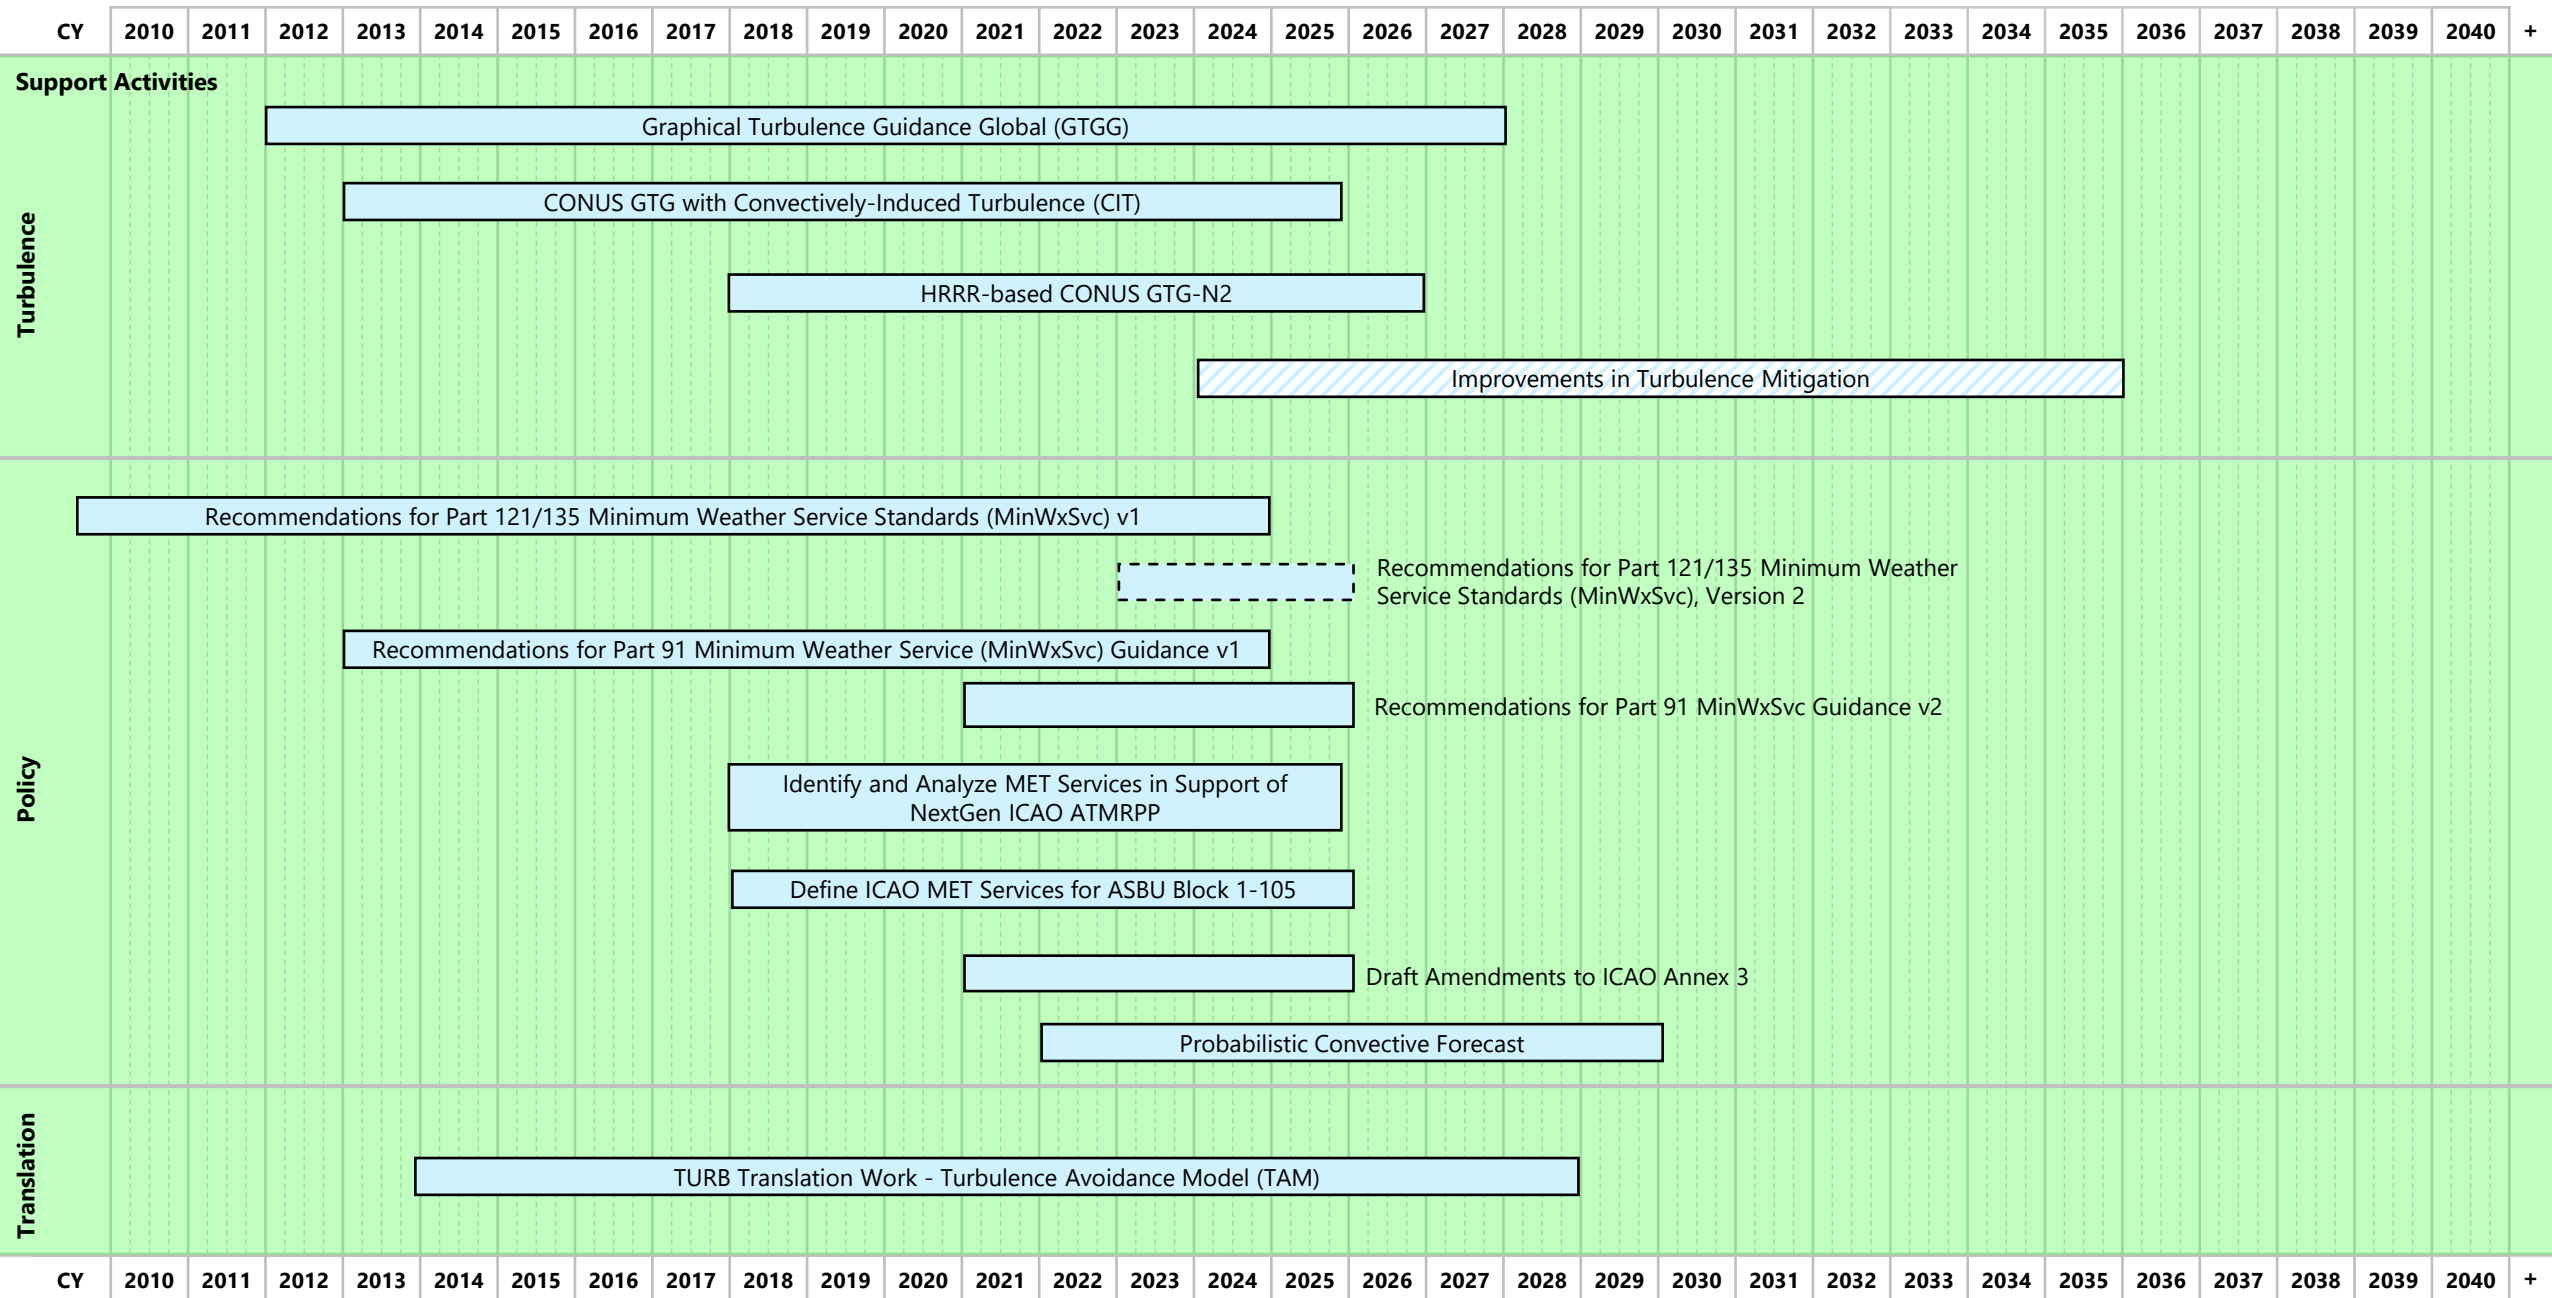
CY 2010 2011 2012 2013 2014 2015 2016 2017 2018 2019 2020 2021 2022 2023 2024 2025 2026 2027 2028 2029 2030 2031 2032 2033 2034 2035 2036 2037 2038 2039 2040 +

Support Activities

Turbulence

Graphical Turbulence Guidance Global (GTGG)

CONUS GTG with Convectively-Induced Turbulence (CIT)

HRRR-based CONUS GTG-N2

Improvements in Turbulence Mitigation

Policy

Recommendations for Part 121/135 Minimum Weather Service Standards (MinWxSvc) v1

Recommendations for Part 121/135 Minimum Weather Service Standards (MinWxSvc), Version 2

Recommendations for Part 91 Minimum Weather Service (MinWxSvc) Guidance v1

Recommendations for Part 91 MinWxSvc Guidance v2

Identify and Analyze MET Services in Support of NextGen ICAO ATMRPP

Define ICAO MET Services for ASBU Block 1-105

Draft Amendments to ICAO Annex 3

Probabilistic Convective Forecast

Translation

TURB Translation Work - Turbulence Avoidance Model (TAM)

CY 2010 2011 2012 2013 2014 2015 2016 2017 2018 2019 2020 2021 2022 2023 2024 2025 2026 2027 2028 2029 2030 2031 2032 2033 2034 2035 2036 2037 2038 2039 2040 +